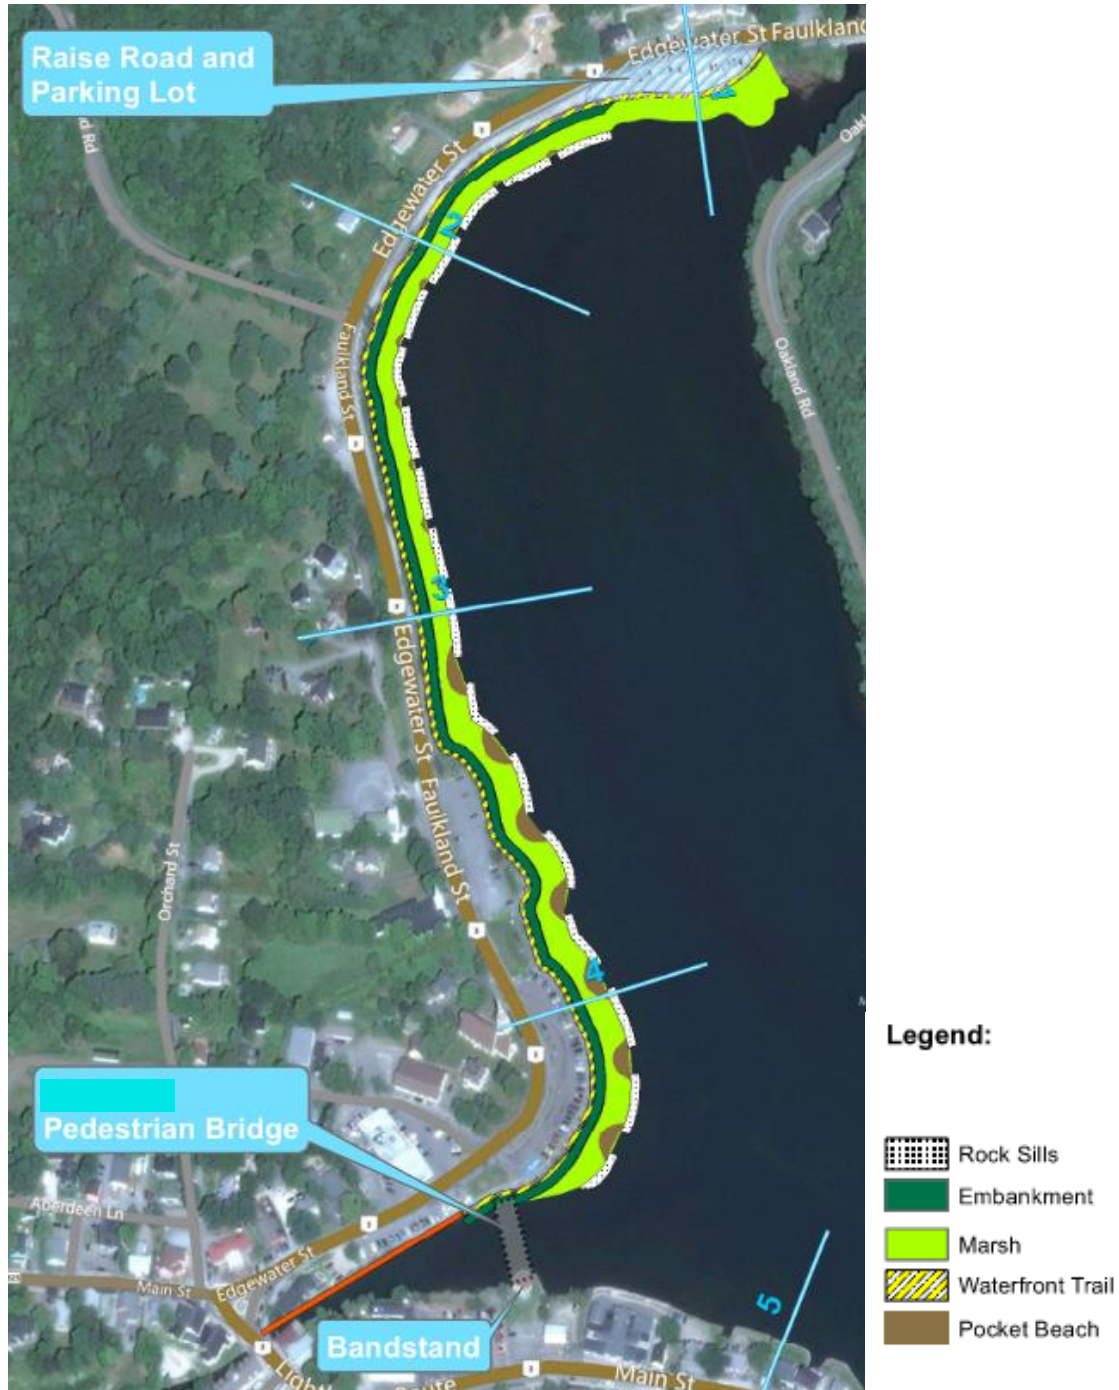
Raise Road and Parking Lot

Edgewater St Faulkland

Edgewater St

Faulkland St

Oak

Oakland Rd

Edgewater St Faulkland St

Orchard St

Pedestrian Bridge

Aberdeen Ln

Main St

Edgewater St

Bandstand

Main St

1

2

3

4

5

Legend:

Rock Sills

Embankment

Marsh

Waterfront Trail

Pocket Beach